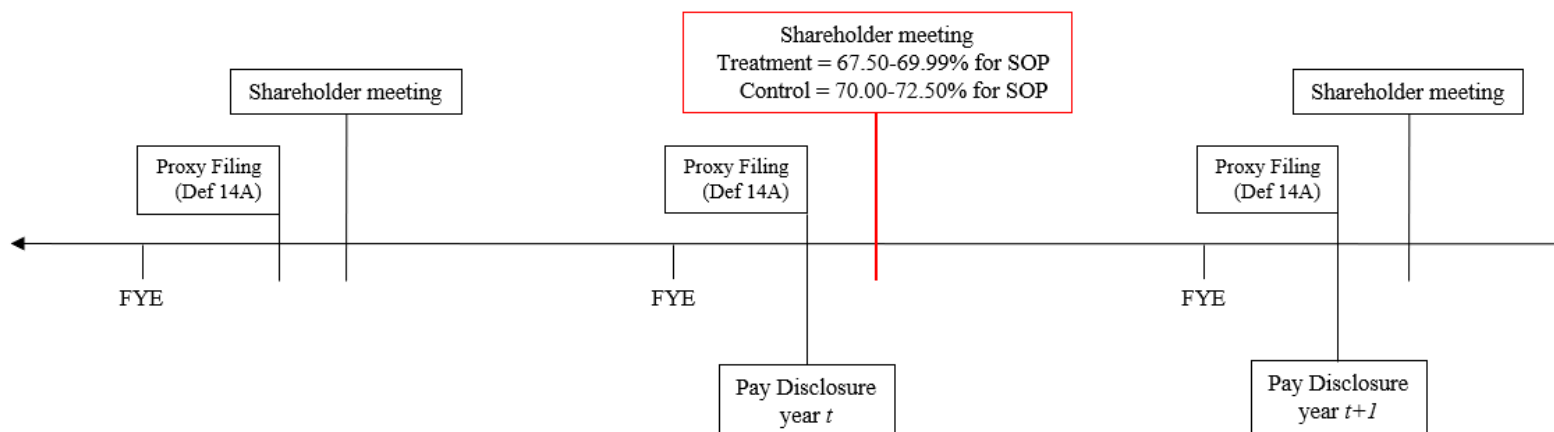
Shareholder meeting
Treatment = 67.50-69.99% for SOP
Control = 70.00-72.50% for SOP

Shareholder meeting

Shareholder meeting

Proxy Filing (Def 14A)

Proxy Filing (Def 14A)

Proxy Filing (Def 14A)

FYE

FYE

FYE

Pay Disclosure year *t*

Pay Disclosure year *t+1*